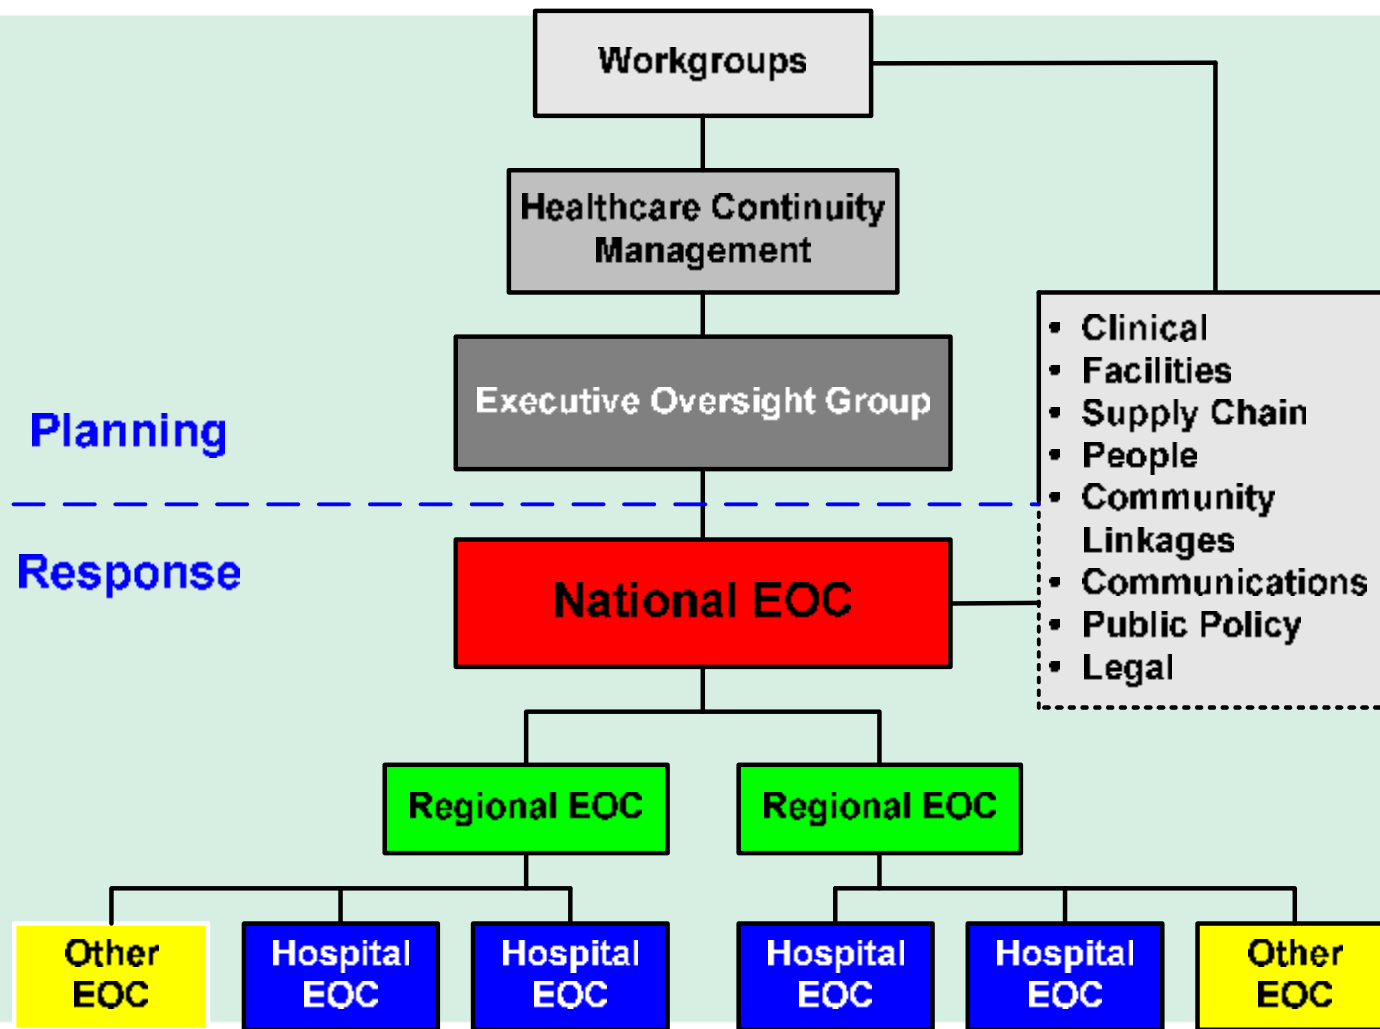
Workgroups

Healthcare Continuity Management

Executive Oversight Group

Planning

Response

- Clinical
- Facilities
- Supply Chain
- People
- Community Linkages
- Communications
- Public Policy
- Legal

National EOC

Regional EOC

Regional EOC

Other EOC

Hospital EOC

Hospital EOC

Hospital EOC

Hospital EOC

Other EOC